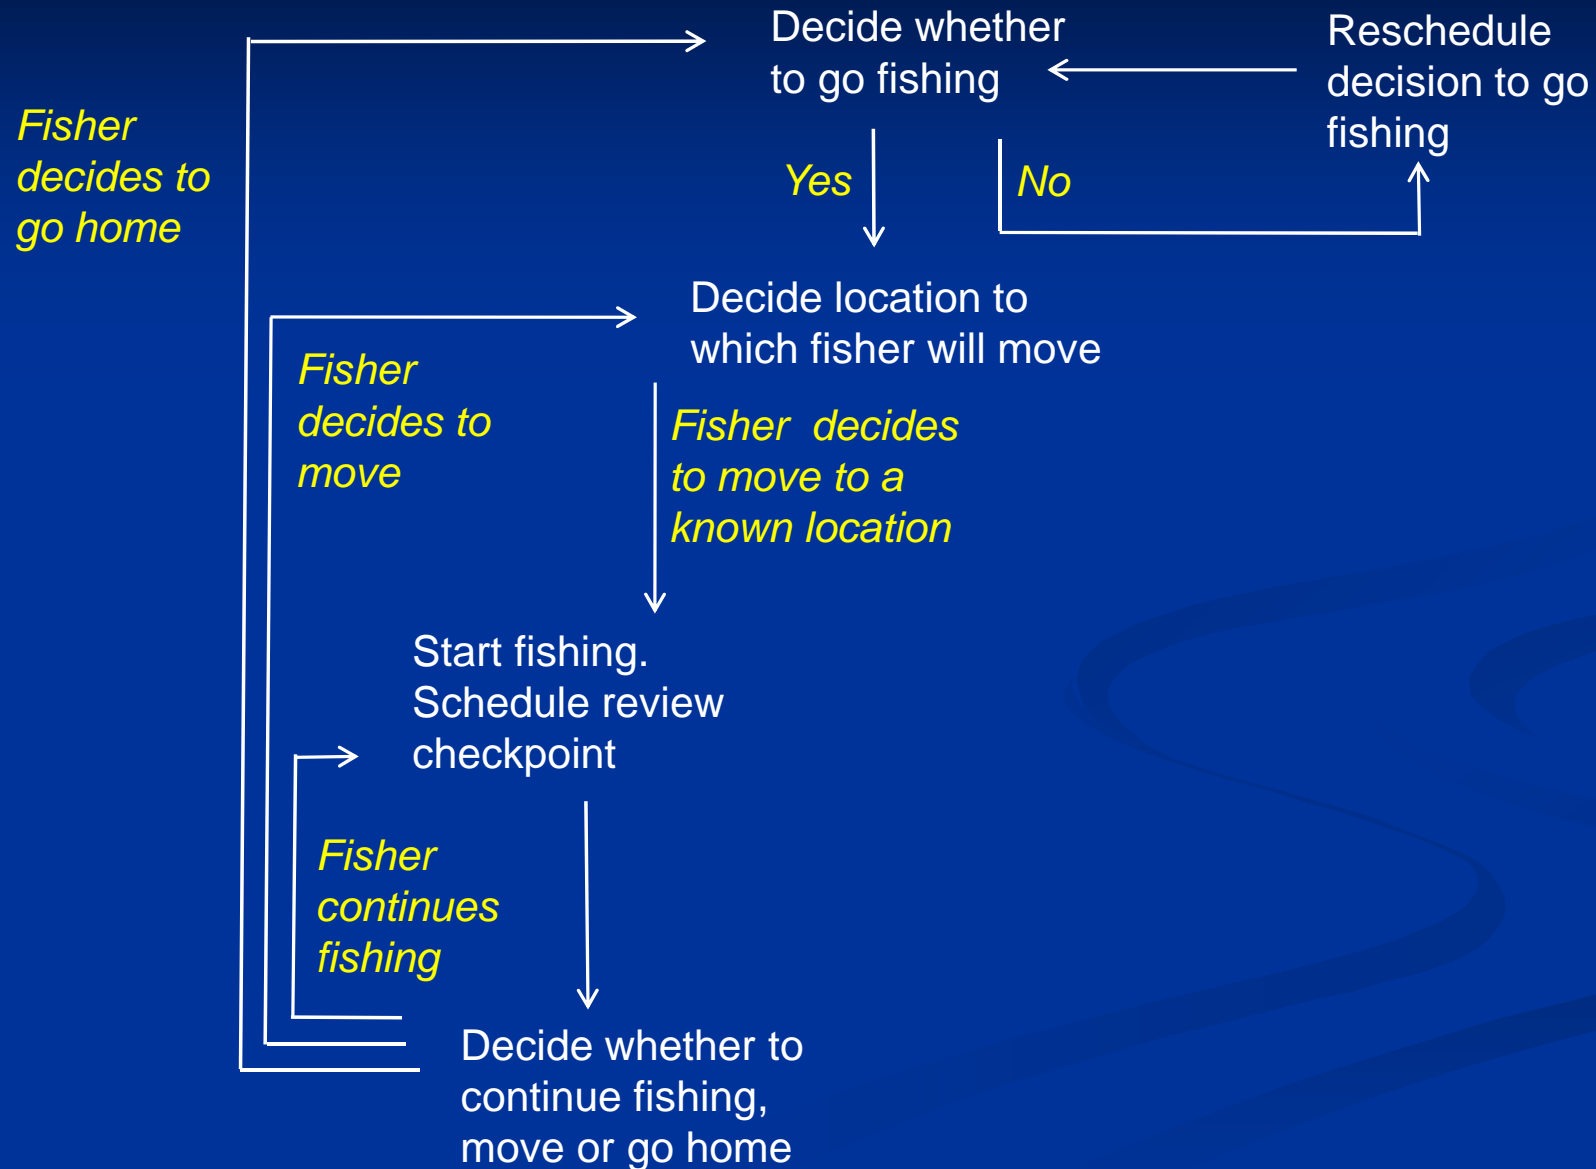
Decide whether to go fishing

Reschedule decision to go fishing

Fisher decides to go home

Yes

No

Decide location to which fisher will move

Fisher decides to move

Fisher decides to move to a known location

Start fishing. Schedule review checkpoint

Fisher continues fishing

Decide whether to continue fishing, move or go home